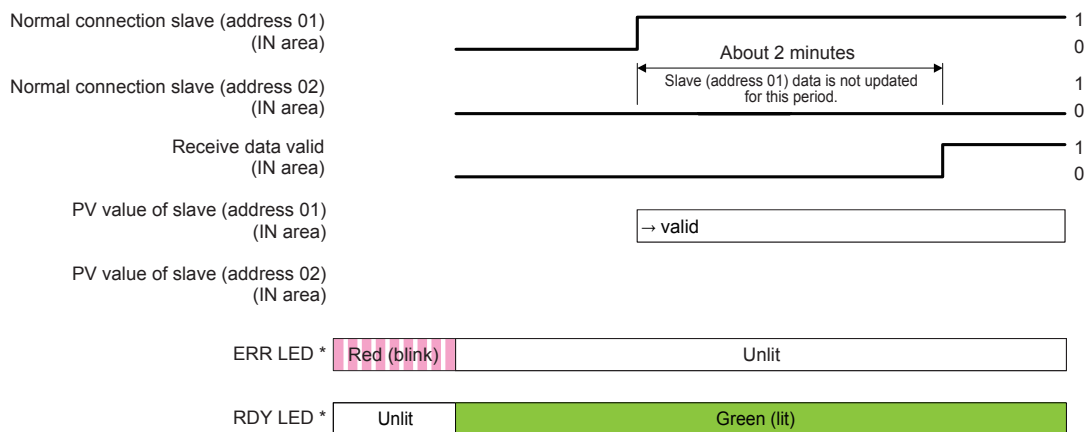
Normal connection slave (address 01)
(IN area)

1
0

About 2 minutes

Slave (address 01) data is not updated for this period.

Normal connection slave (address 02)
(IN area)

1
0

Receive data valid
(IN area)

1
0

PV value of slave (address 01)
(IN area)

→ valid

PV value of slave (address 02)
(IN area)

ERR LED * Red (blink) Unlit

RDY LED * Unlit Green (lit)